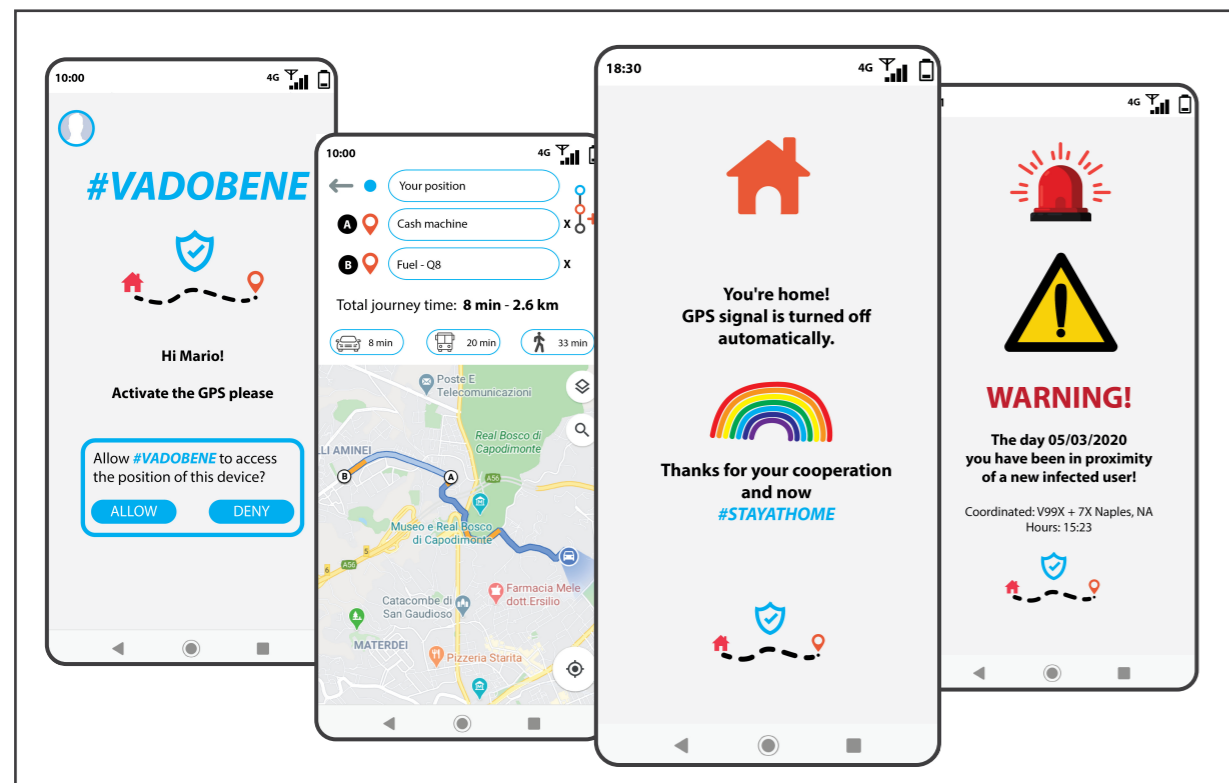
10:00
4G

#VADOBENE

Hi Mario!

Activate the GPS please

Allow #VADOBENE to access the position of this device?

ALLOW DENY

10:00
4G

Your position

A Cash machine X

B Fuel - Q8 X

Total journey time: 8 min - 2.6 km

8 min 20 min 33 min

Poste E Telecomunicazioni

LLI AMINEI

Real Bosco di Capodimonte

Museo e Real Bosco di Capodimonte

A56

Farmacia Mele dott.Ersilio

Catacombe di San Gaudioso

MATERDEI

Pizzeria Starita

18:30
4G

You're home!
GPS signal is turned off automatically.

Thanks for your cooperation and now
#STAYATHOME

4G

WARNING!

The day 05/03/2020 you have been in proximity of a new infected user!

Coordinated: V99X + 7X Naples, NA
Hours: 15:23